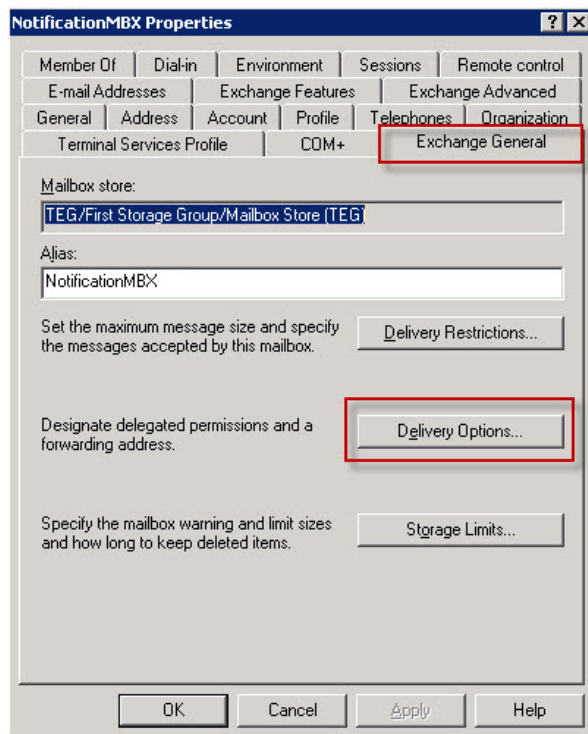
NotificationMBX Properties

?

Member Of | Dial-in | Environment | Sessions | Remote control
E-mail Addresses | Exchange Features | Exchange Advanced
General | Address | Account | Profile | Telephones | Organization
Terminal Services Profile | COM+ | Exchange General

Mailbox store:

TEG/First Storage Group/Mailbox Store (TEG)

Alias:

NotificationMBX

Set the maximum message size and specify the messages accepted by this mailbox.

Delivery Restrictions...

Designate delegated permissions and a forwarding address.

Delivery Options...

Specify the mailbox warning and limit sizes and how long to keep deleted items.

Storage Limits...

OK | Cancel | Apply | Help